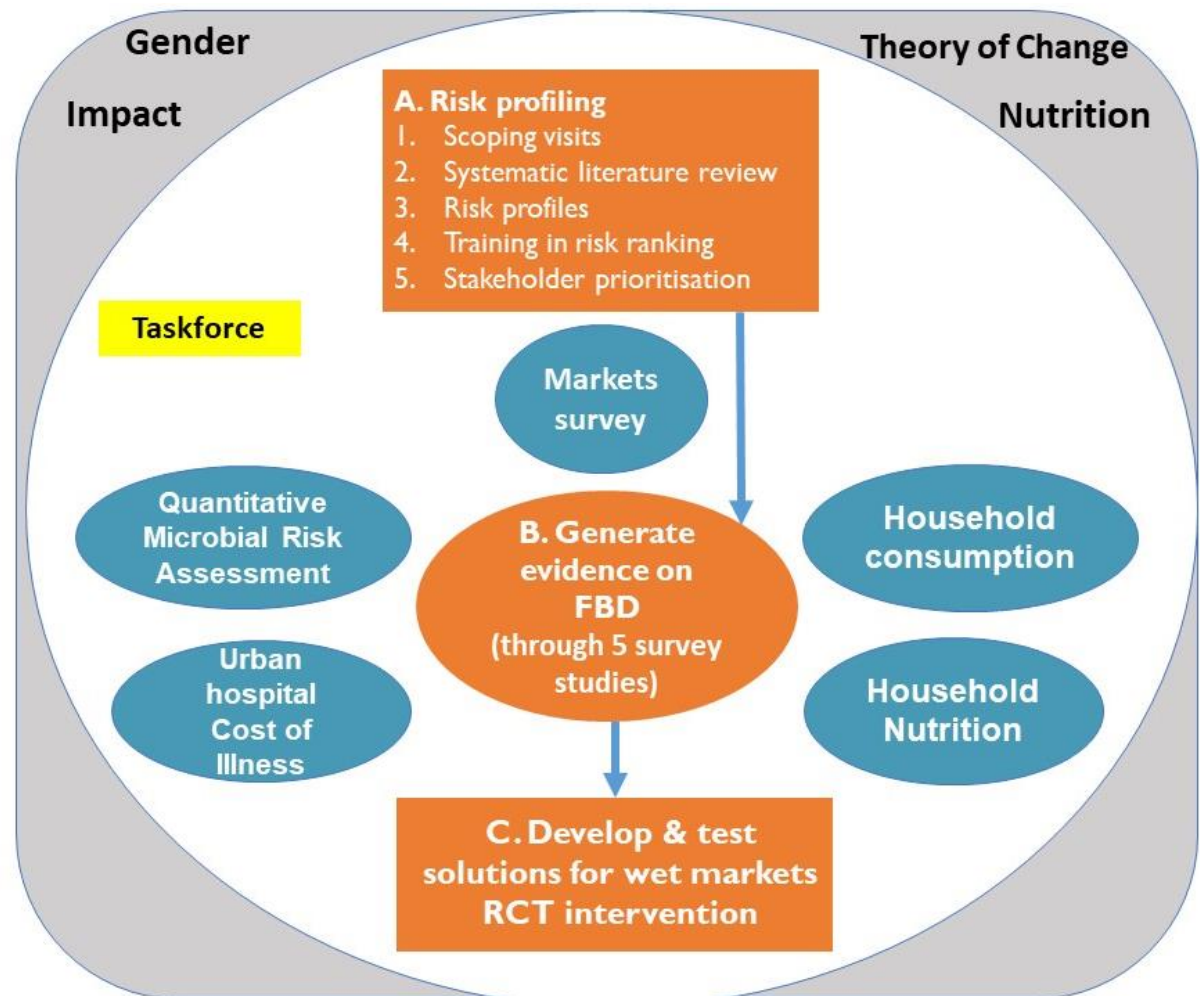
Gender

Theory of Change

Impact

Nutrition

A. Risk profiling
1. Scoping visits
2. Systematic literature review
3. Risk profiles
4. Training in risk ranking
5. Stakeholder prioritisation

Taskforce

Markets survey

Quantitative Microbial Risk Assessment

B. Generate evidence on FBD (through 5 survey studies)

Household consumption

Urban hospital Cost of Illness

Household Nutrition

C. Develop & test solutions for wet markets RCT intervention